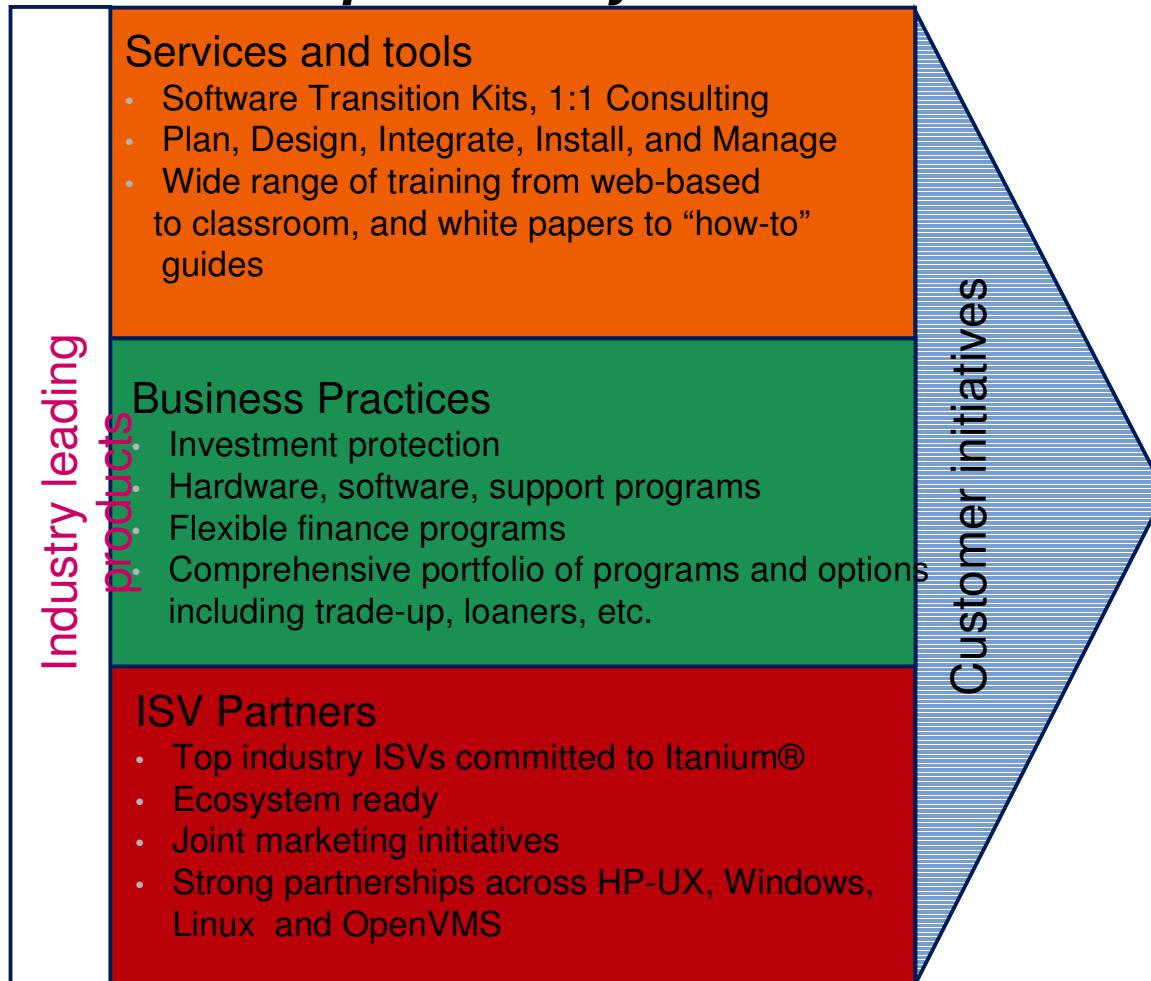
Industry leading products

Services and tools
• Software Transition Kits, 1:1 Consulting
• Plan, Design, Integrate, Install, and Manage
• Wide range of training from web-based to classroom, and white papers to "how-to" guides

Business Practices
• Investment protection
• Hardware, software, support programs
• Flexible finance programs
• Comprehensive portfolio of programs and options including trade-up, loaners, etc.

ISV Partners
• Top industry ISVs committed to Itanium®
• Ecosystem ready
• Joint marketing initiatives
• Strong partnerships across HP-UX, Windows, Linux and OpenVMS

Customer initiatives